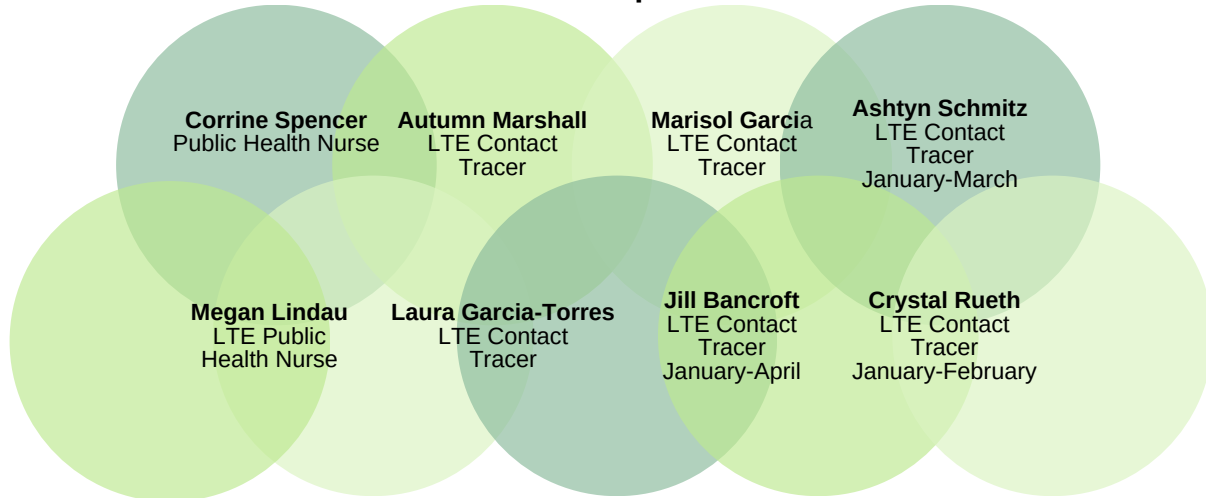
Corrine Spencer
Public Health Nurse

Autumn Marshall
LTE Contact Tracer

Marisol Garcia
LTE Contact Tracer

Ashtyn Schmitz
LTE Contact Tracer
January-March

Megan Lindau
LTE Public Health Nurse

Laura Garcia-Torres
LTE Contact Tracer

Jill Bancroft
LTE Contact Tracer
January-April

Crystal Rueth
LTE Contact Tracer
January-February